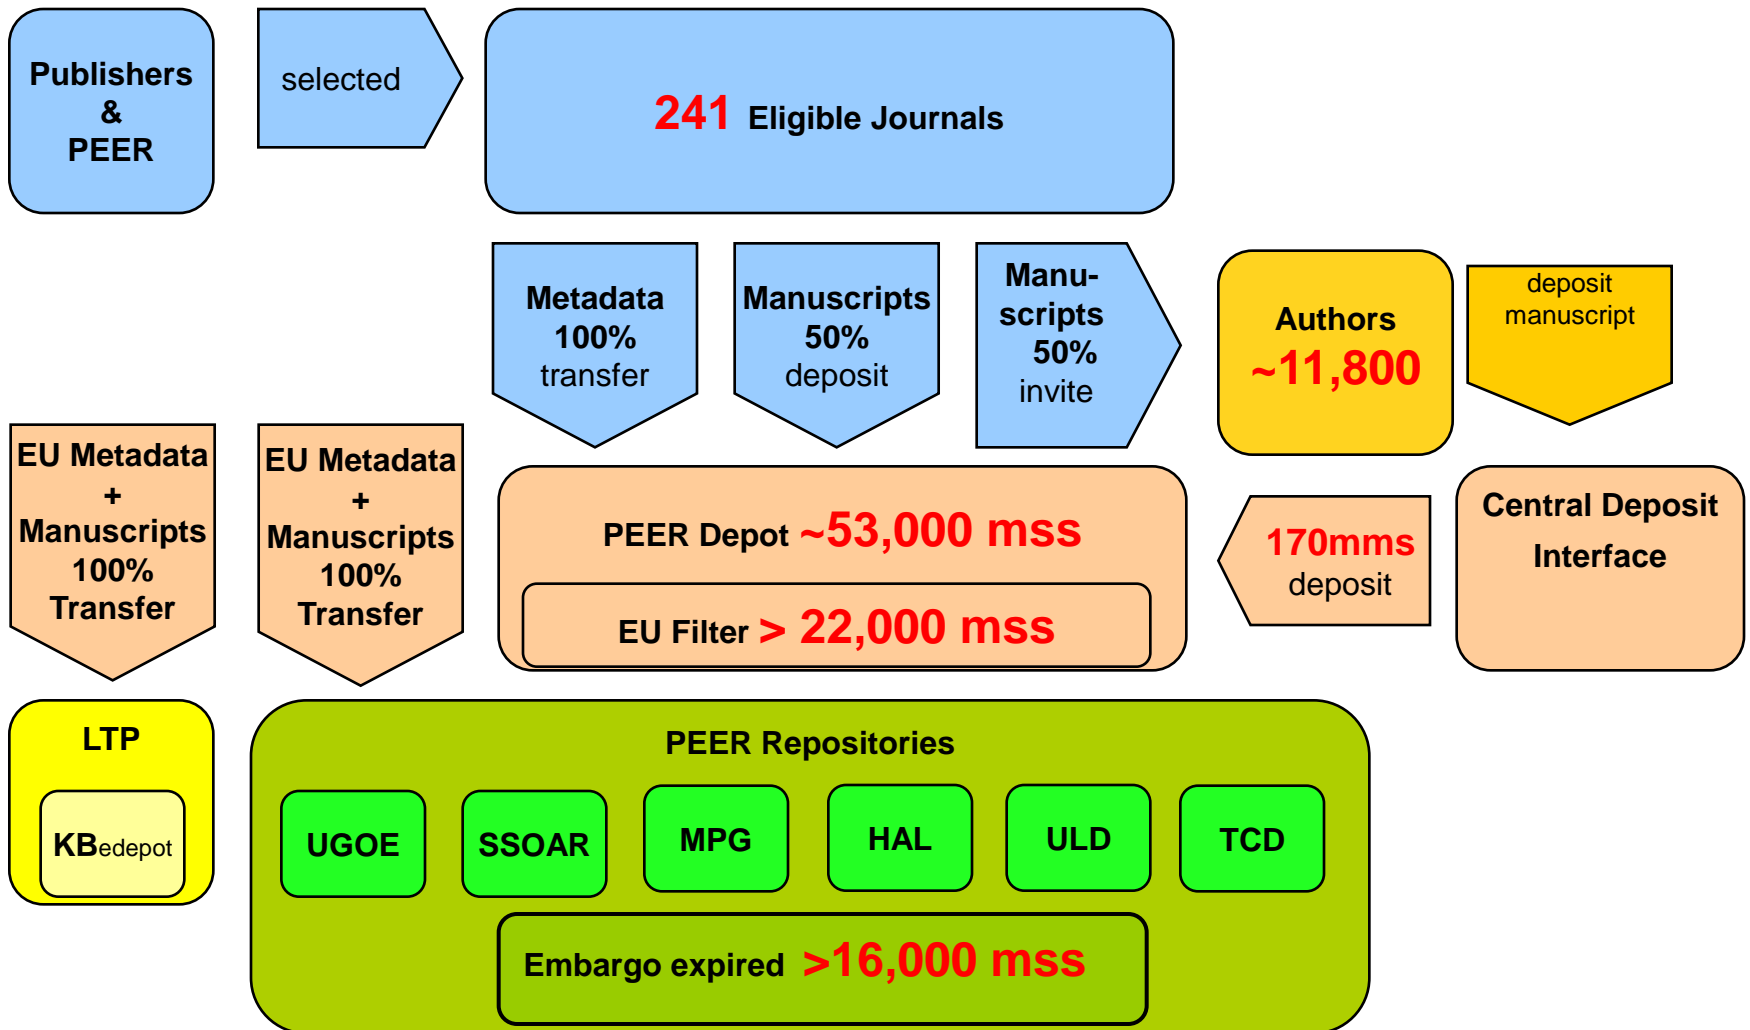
Publishers & PEER

selected

241 Eligible Journals

Metadata 100% transfer

Manuscripts 50% deposit

Manuscripts 50% invite

Authors ~11,800

deposit manuscript

EU Metadata + Manuscripts 100% Transfer

EU Metadata + Manuscripts 100% Transfer

PEER Depot ~53,000 mss

EU Filter > 22,000 mss

170mms deposit

Central Deposit Interface

LTP

KBedepot

PEER Repositories

UGOE

SSOAR

MPG

HAL

ULD

TCD

Embargo expired >16,000 mss